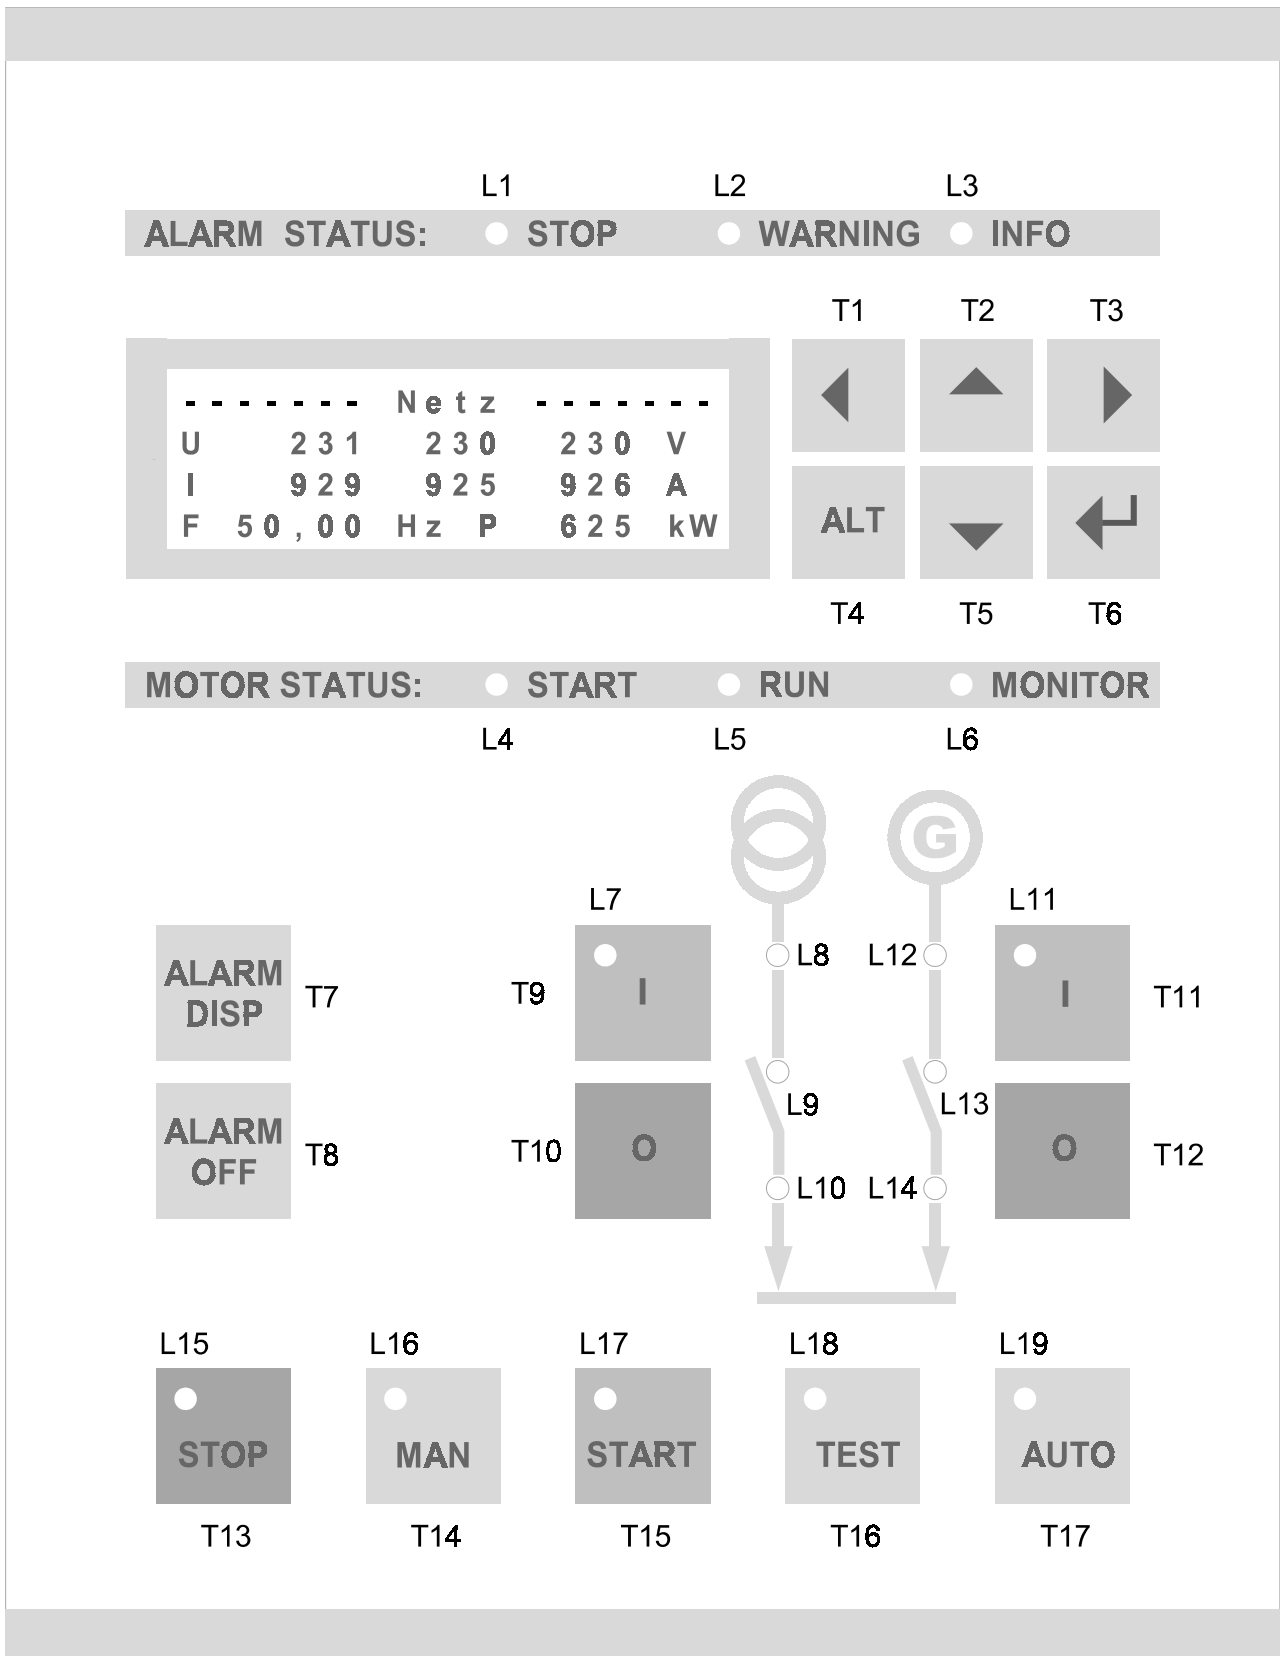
L1 L2 L3

ALARM STATUS: STOP WARNING INFO

T1 T2 T3

- - - - - - - Netz - - - - - - -
U 231 230 230 V
I 929 925 926 A
F 50,00 Hz P 625 kW

ALT

T4 T5 T6

MOTOR STATUS: START RUN MONITOR

L4 L5 L6

G

L7 L11

L8 L12

ALARM DISP T7

T9 I

I T11

L9 L13

ALARM OFF T8

T10 O

O T12

L10 L14

L15 L16 L17 L18 L19

STOP MAN START TEST AUTO

T13 T14 T15 T16 T17